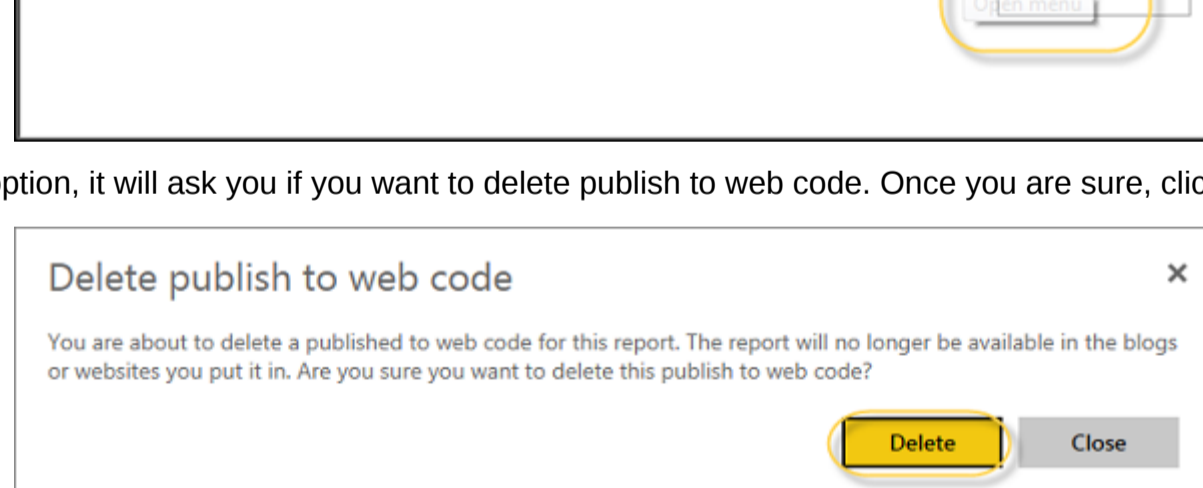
Open menu

ption, it will ask you if you want to delete publish to web code. Once you are sure, clic

Delete publish to web code

×

You are about to delete a published to web code for this report. The report will no longer be available in the blogs or websites you put it in. Are you sure you want to delete this publish to web code?

Delete

Close